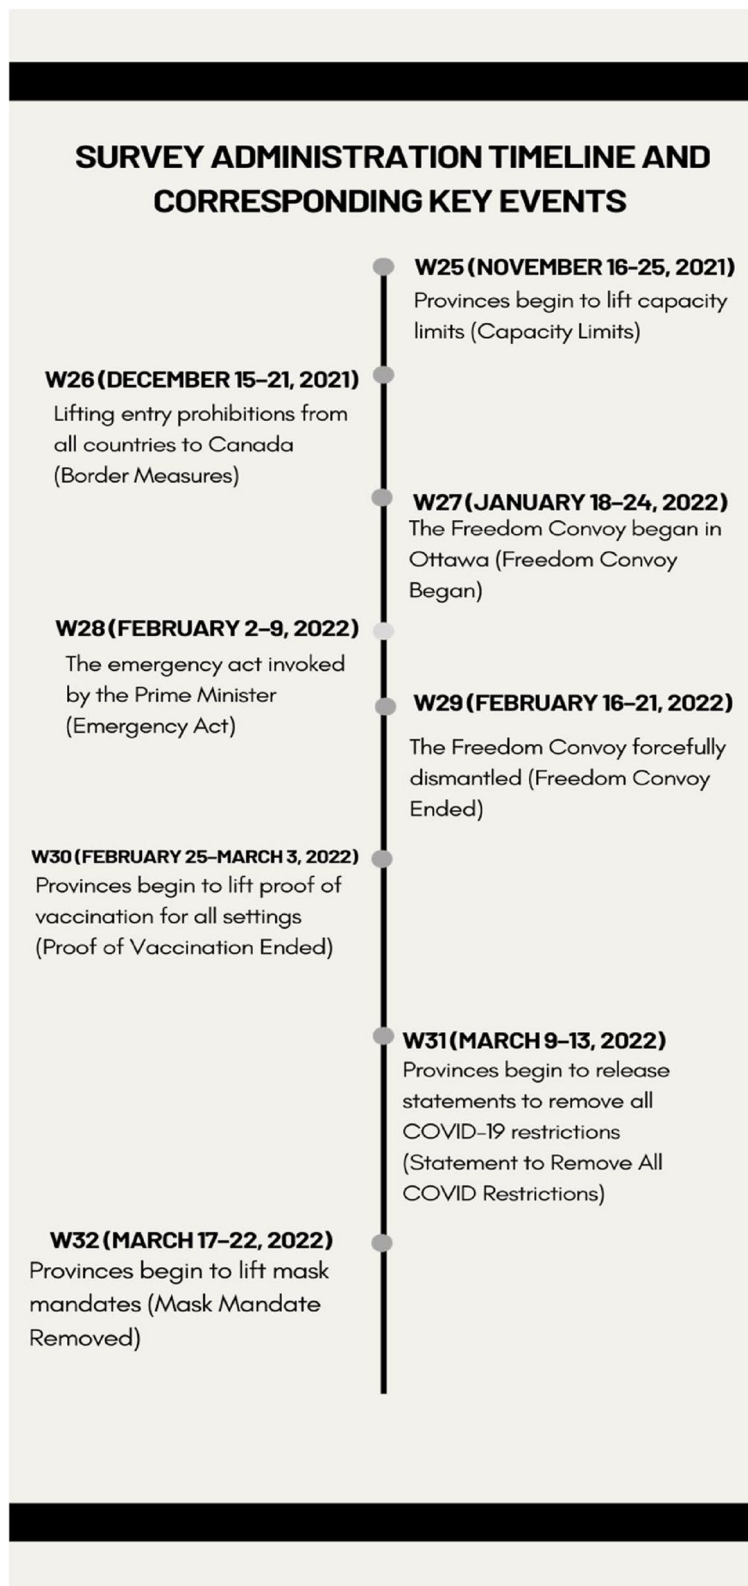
SURVEY ADMINISTRATION TIMELINE AND CORRESPONDING KEY EVENTS

W25 (NOVEMBER 16-25, 2021)
Provinces begin to lift capacity limits (Capacity Limits)

W26 (DECEMBER 15-21, 2021)
Lifting entry prohibitions from all countries to Canada (Border Measures)

W27 (JANUARY 18-24, 2022)
The Freedom Convoy began in Ottawa (Freedom Convoy Began)

W28 (FEBRUARY 2-9, 2022)
The emergency act invoked by the Prime Minister (Emergency Act)

W29 (FEBRUARY 16-21, 2022)
The Freedom Convoy forcefully dismantled (Freedom Convoy Ended)

W30 (FEBRUARY 25-MARCH 3, 2022)
Provinces begin to lift proof of vaccination for all settings (Proof of Vaccination Ended)

W31 (MARCH 9-13, 2022)
Provinces begin to release statements to remove all COVID-19 restrictions (Statement to Remove All COVID Restrictions)

W32 (MARCH 17-22, 2022)
Provinces begin to lift mask mandates (Mask Mandate Removed)